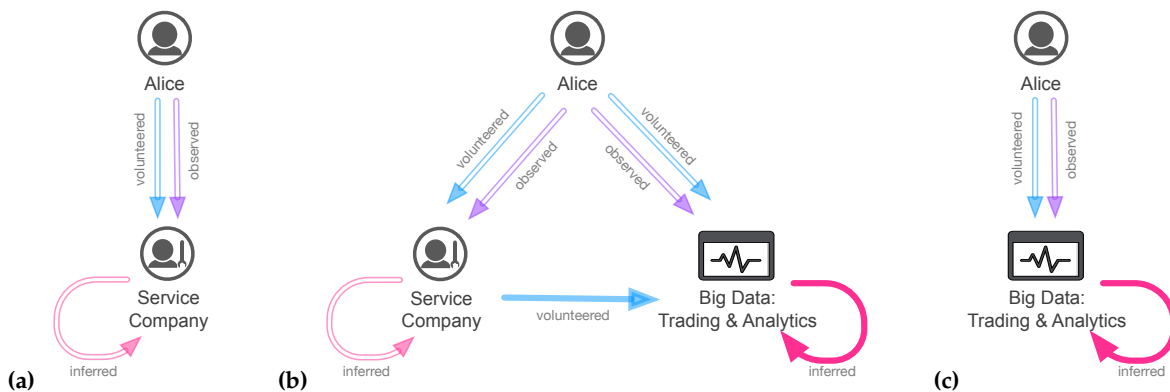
Alice

volunteered

observed

Service Company

inferred

(a)

Alice

volunteered

observed

observed

volunteered

Service Company

volunteered

Big Data: Trading & Analytics

inferred

inferred

(b)

Alice

volunteered

observed

Big Data: Trading & Analytics

inferred

(c)